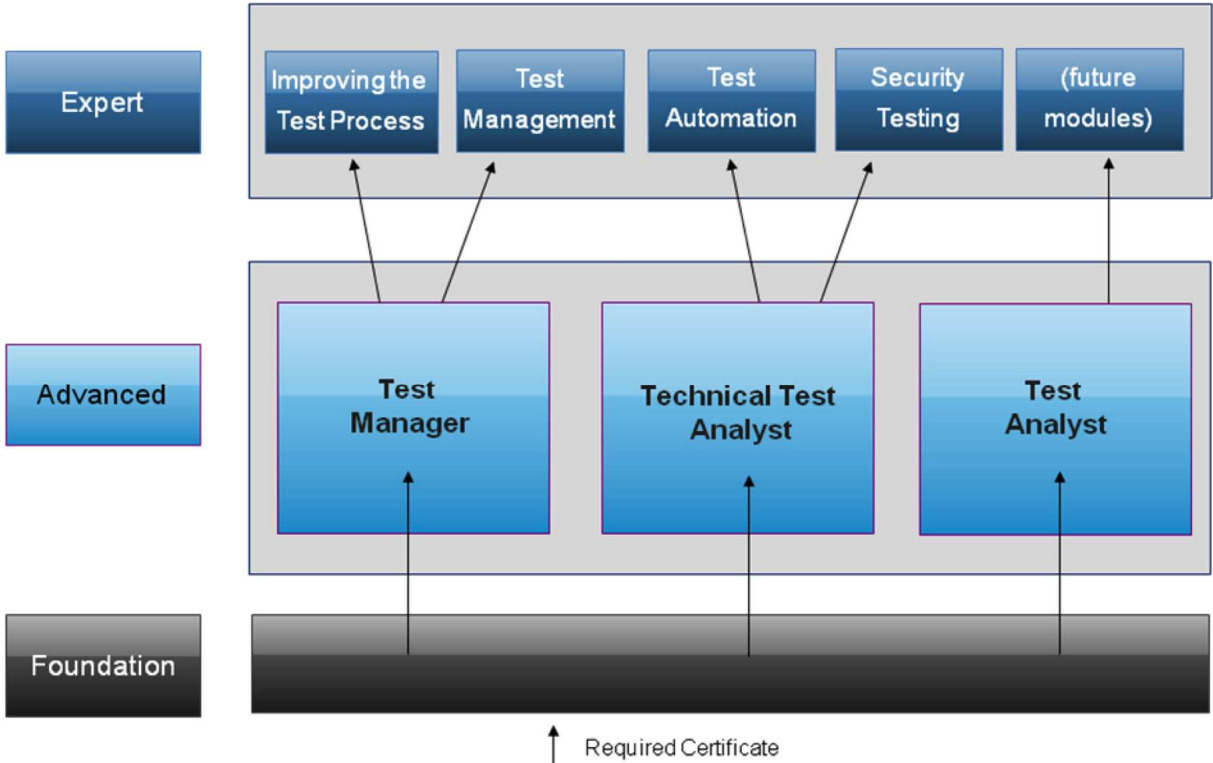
Expert

Improving the Test Process

Test Management

Test Automation

Security Testing

(future modules)

Advanced

Test Manager

Technical Test Analyst

Test Analyst

Foundation

Required Certificate